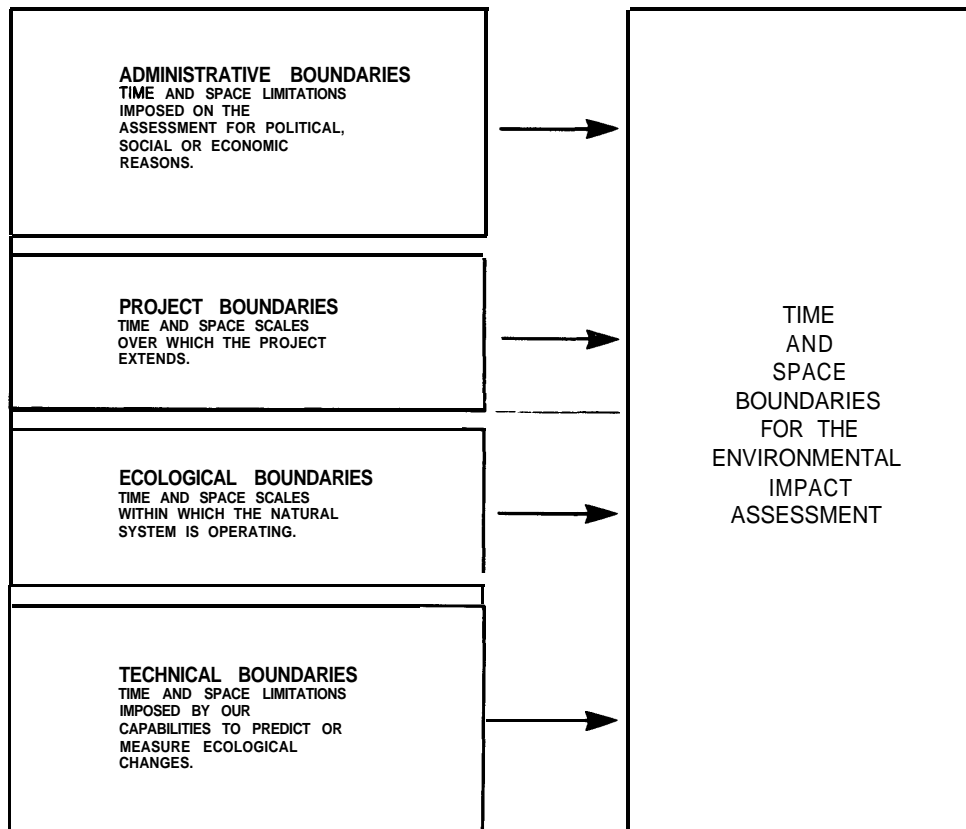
ADMINISTRATIVE BOUNDARIES
TIME AND SPACE LIMITATIONS IMPOSED ON THE ASSESSMENT FOR POLITICAL, SOCIAL OR ECONOMIC REASONS.

PROJECT BOUNDARIES
TIME AND SPACE SCALES OVER WHICH THE PROJECT EXTENDS.

ECOLOGICAL BOUNDARIES
TIME AND SPACE SCALES WITHIN WHICH THE NATURAL SYSTEM IS OPERATING.

TECHNICAL BOUNDARIES
TIME AND SPACE LIMITATIONS IMPOSED BY OUR CAPABILITIES TO PREDICT OR MEASURE ECOLOGICAL CHANGES.

TIME AND SPACE BOUNDARIES FOR THE ENVIRONMENTAL IMPACT ASSESSMENT